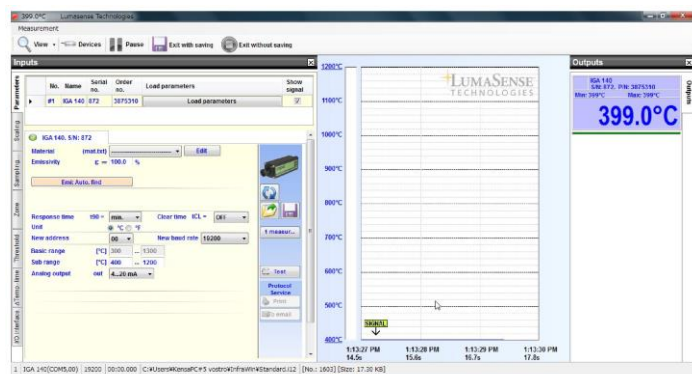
399.0°C Lumasense Technologies

Measurement

View · Devices Pause Exit with saving Exit without saving

Inputs

Parameters

| | No. | Name | Serial no. | Order no. | Load parameters | Show signal |
|---|---|---|---|---|---|---|
| ▸ | #1 | IGA 140 | 872 | 3875310 | Load parameters | ☑ |

Scaling

Sampling

Zone

Threshold

Temp. time

I/O interface

IGA 140, SN: 872

Material (mat.txt) Edit

Emissivity ε = 100.0 %

Emi: Auto. find

Response time t90 = min. Clear time tCL = Off

Unit °C °F

New address 00 New baud rate 19200

Basic range [°C] 300 ... 1300

Sub range [°C] 400 ... 1200

Analog output out 4...20 mA

1 measur...

Test

Protocol Service

Print

to email

1200°C

1100°C

1000°C

900°C

800°C

700°C

600°C

500°C

400°C

LUMASENSE TECHNOLOGIES

SIGNAL

1:13:27 PM 14.5s

1:13:28 PM 15.6s

1:13:29 PM 16.7s

1:13:30 PM 17.8s

Outputs

IGA 140 SN: 872, P/N: 3875310

Min: 399°C Max: 399°C

399.0°C

Outputs

1 IGA 140(COM5,00) 19200 00:00.000 C:\Users\KenosPC#3 vostro\InfraWin\Standard.i12 [No.: 1603] [Size: 17.30 KB]